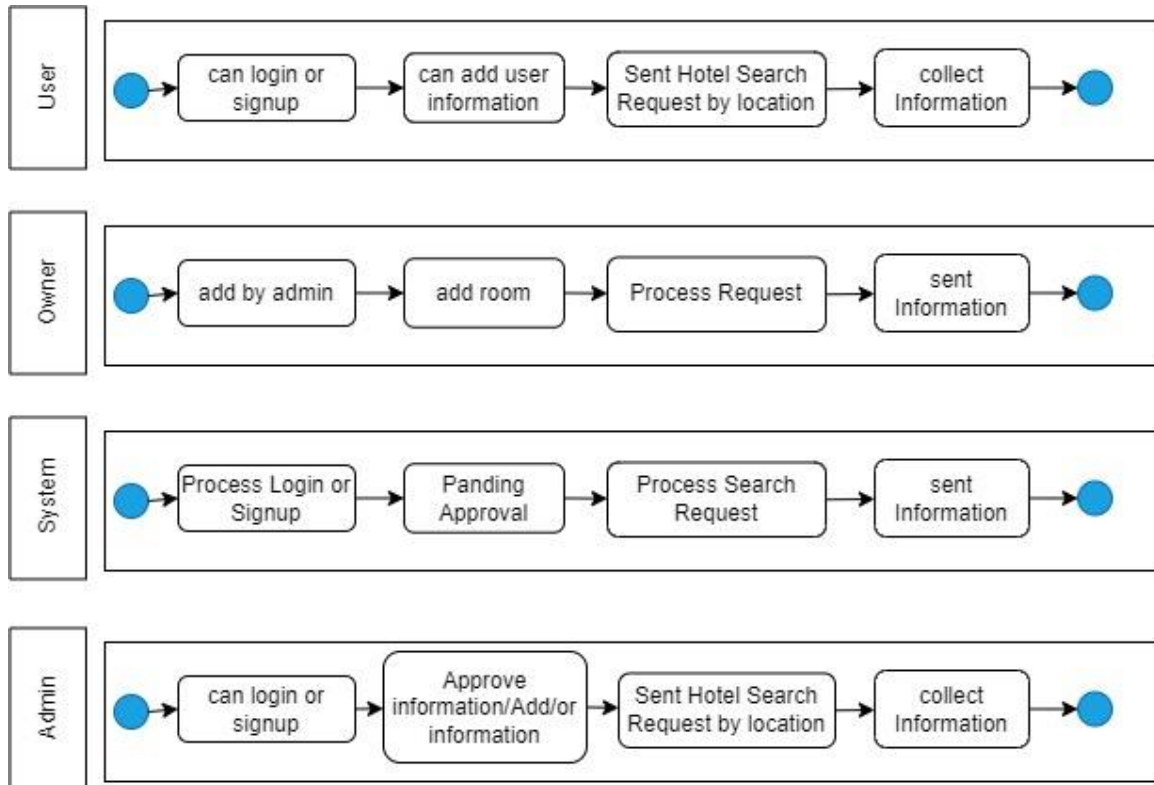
User

can login or signup

can add user information

Sent Hotel Search Request by location

collect Information

Owner

add by admin

add room

Process Request

sent Information

System

Process Login or Signup

Panding Approval

Process Search Request

sent Information

Admin

can login or signup

Approve information/Add/or information

Sent Hotel Search Request by location

collect Information